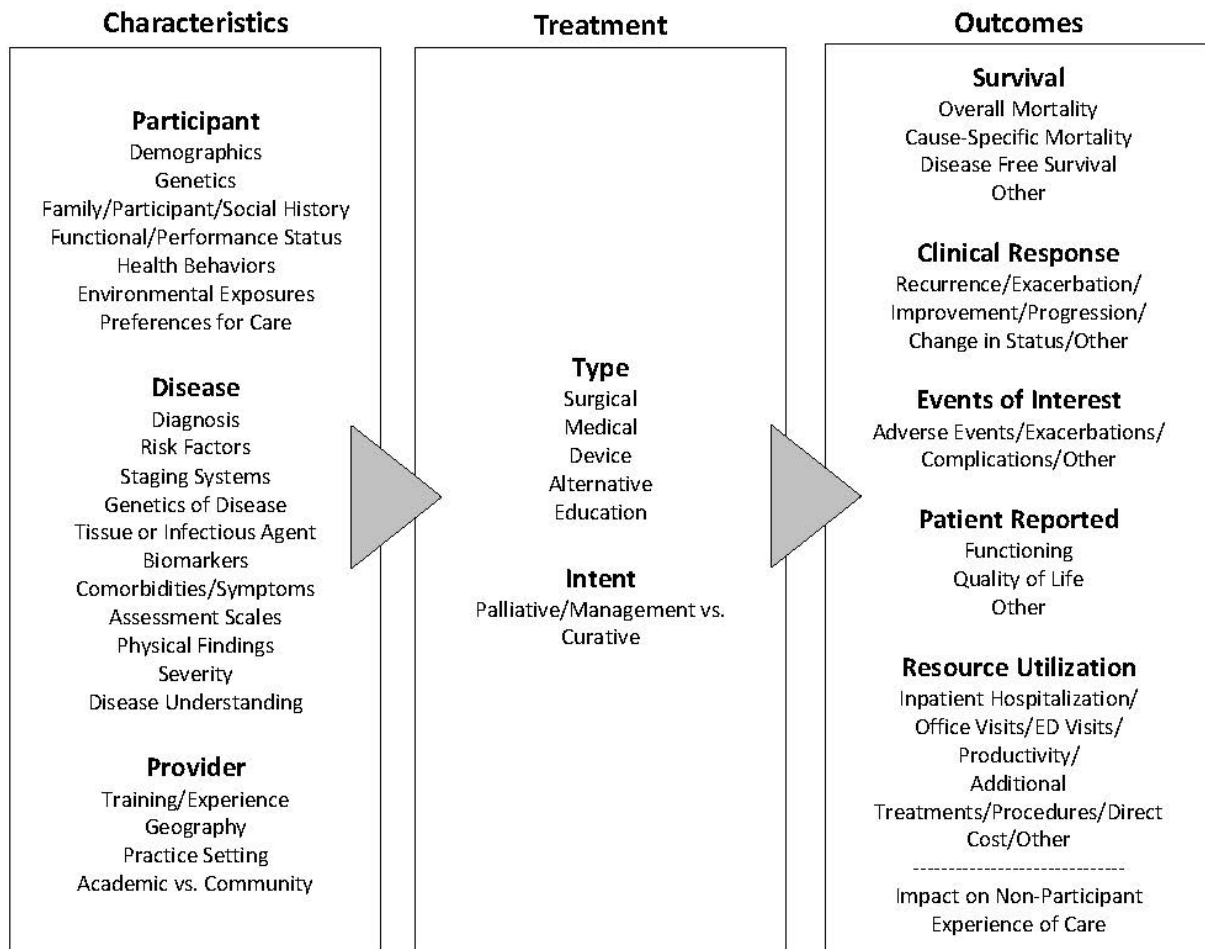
Characteristics

Participant
Demographics
Genetics
Family/Participant/Social History
Functional/Performance Status
Health Behaviors
Environmental Exposures
Preferences for Care

Disease
Diagnosis
Risk Factors
Staging Systems
Genetics of Disease
Tissue or Infectious Agent
Biomarkers
Comorbidities/Symptoms
Assessment Scales
Physical Findings
Severity
Disease Understanding

Provider
Training/Experience
Geography
Practice Setting
Academic vs. Community

Treatment

Type
Surgical
Medical
Device
Alternative
Education

Intent
Palliative/Management vs. Curative

Outcomes

Survival
Overall Mortality
Cause-Specific Mortality
Disease Free Survival
Other

Clinical Response
Recurrence/Exacerbation/ Improvement/Progression/ Change in Status/Other

Events of Interest
Adverse Events/Exacerbations/ Complications/Other

Patient Reported
Functioning
Quality of Life
Other

Resource Utilization
Inpatient Hospitalization/ Office Visits/ED Visits/ Productivity/ Additional Treatments/Procedures/Direct Cost/Other
------------------------------
Impact on Non-Participant
Experience of Care